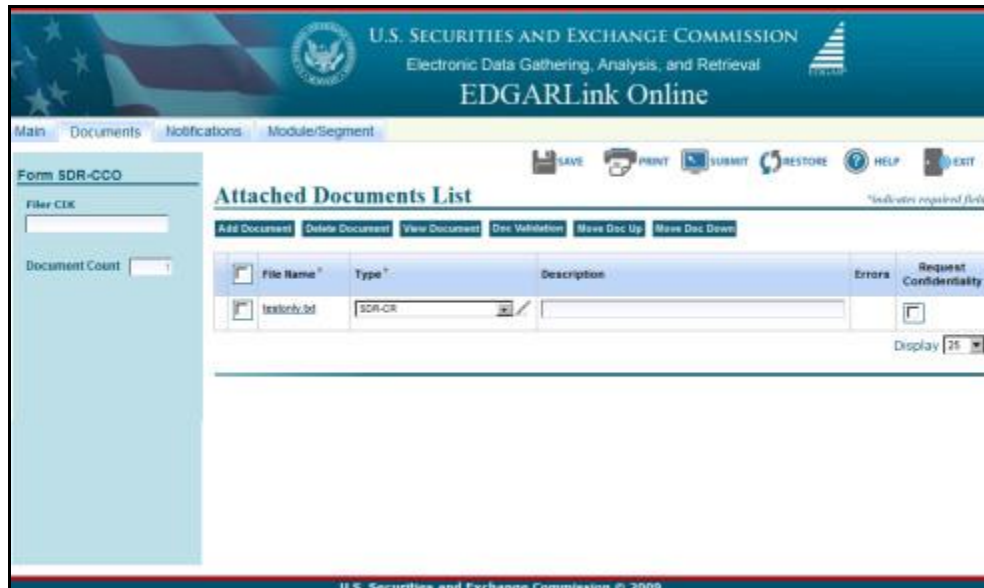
U.S. SECURITIES AND EXCHANGE COMMISSION
Electronic Data Gathering, Analysis, and Retrieval
EDGARLink Online

Main Documents Notifications Module/Segment

Form SDR-CCO

Filer CIK

Document Count 1

SAVE PRINT SUBMIT RESTORE HELP EXIT

Attached Documents List

*indicates required field

Add Document Delete Document View Document Doc Validation Move Doc Up Move Doc Down

| | File Name* | Type* | Description | Errors | Request Confidentiality |
|---|---|---|---|---|---|
| | testonly.txt | SDR-CR | | | |

Display 25

U.S. Securities and Exchange Commission © 2009